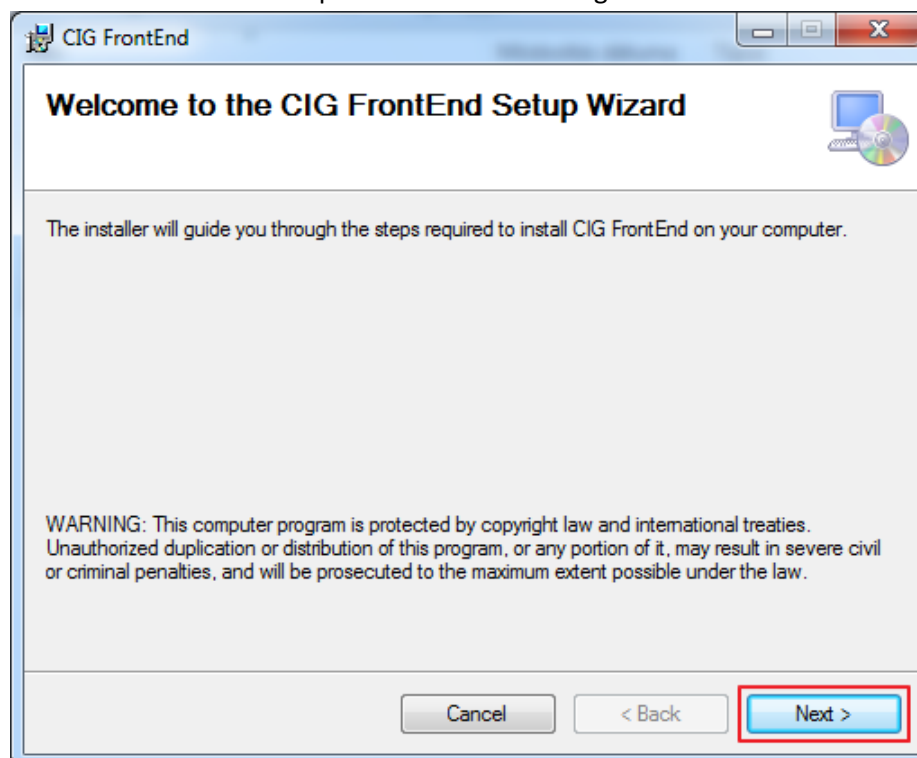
CIG FrontEnd

Welcome to the CIG FrontEnd Setup Wizard

The installer will guide you through the steps required to install CIG FrontEnd on your computer.

WARNING: This computer program is protected by copyright law and international treaties. Unauthorized duplication or distribution of this program, or any portion of it, may result in severe civil or criminal penalties, and will be prosecuted to the maximum extent possible under the law.

Cancel
< Back
Next >